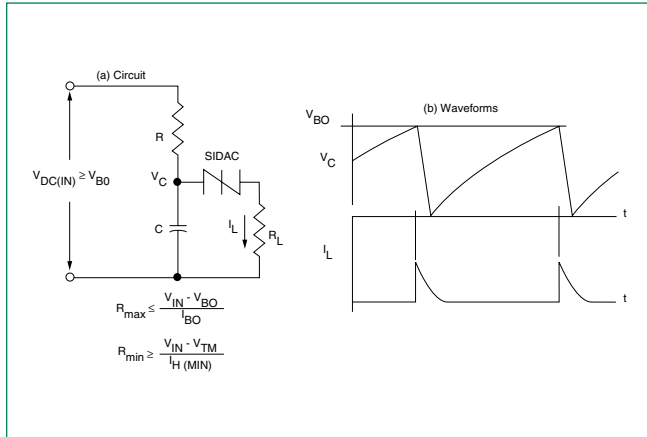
(a) Circuit

R

SIDAC

$V_{DC(IN)} \geq V_{B0}$

$V_C$

C

$I_L$

$R_L$

$R_{max} \leq \frac{V_{IN} - V_{BO}}{I_{BO}}$

$R_{min} \geq \frac{V_{IN} - V_{TM}}{I_{H\ (MIN)}}$

(b) Waveforms

$V_{BO}$

$V_C$

t

$I_L$

t